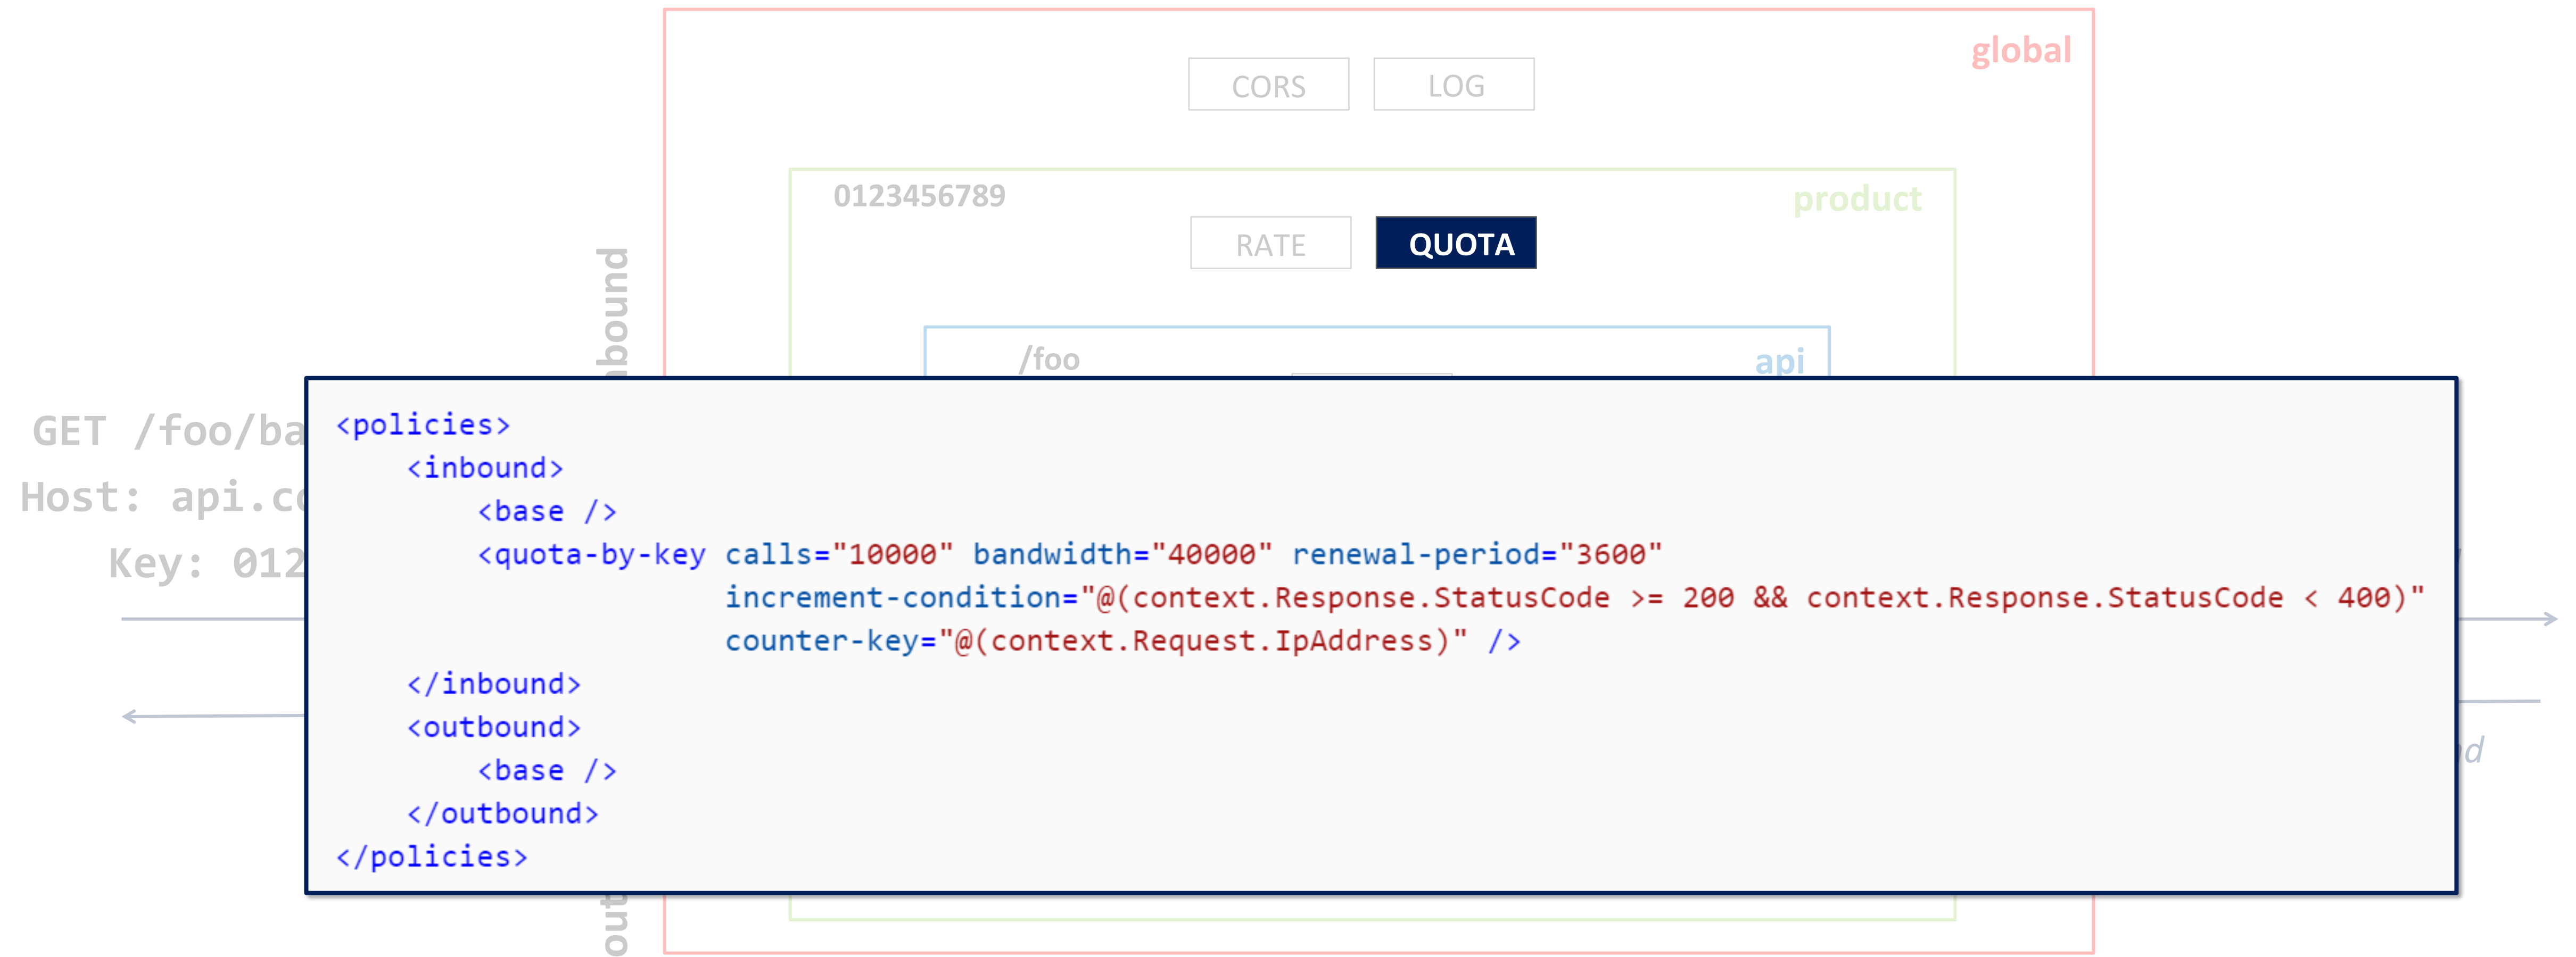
global

CORS LOG

0123456789

product

RATE QUOTA

bound

/foo

api

GET /foo/ba
Host: api.c
Key: 012

```
<policies>
    <inbound>
        <base />
        <quota-by-key calls="10000" bandwidth="40000" renewal-period="3600"
                      increment-condition="@(context.Response.StatusCode >= 200 && context.Response.StatusCode < 400)"
                      counter-key="@(context.Request.IpAddress)" />
    </inbound>
    <outbound>
        <base />
    </outbound>
</policies>
```

out

d